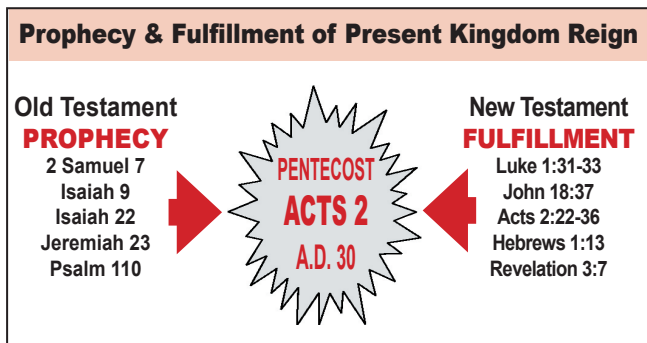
Prophecy & Fulfillment of Present Kingdom Reign

Old Testament
PROPHECY
2 Samuel 7
Isaiah 9
Isaiah 22
Jeremiah 23
Psalm 110

PENTECOST
ACTS 2
A.D. 30

New Testament
FULFILLMENT
Luke 1:31-33
John 18:37
Acts 2:22-36
Hebrews 1:13
Revelation 3:7